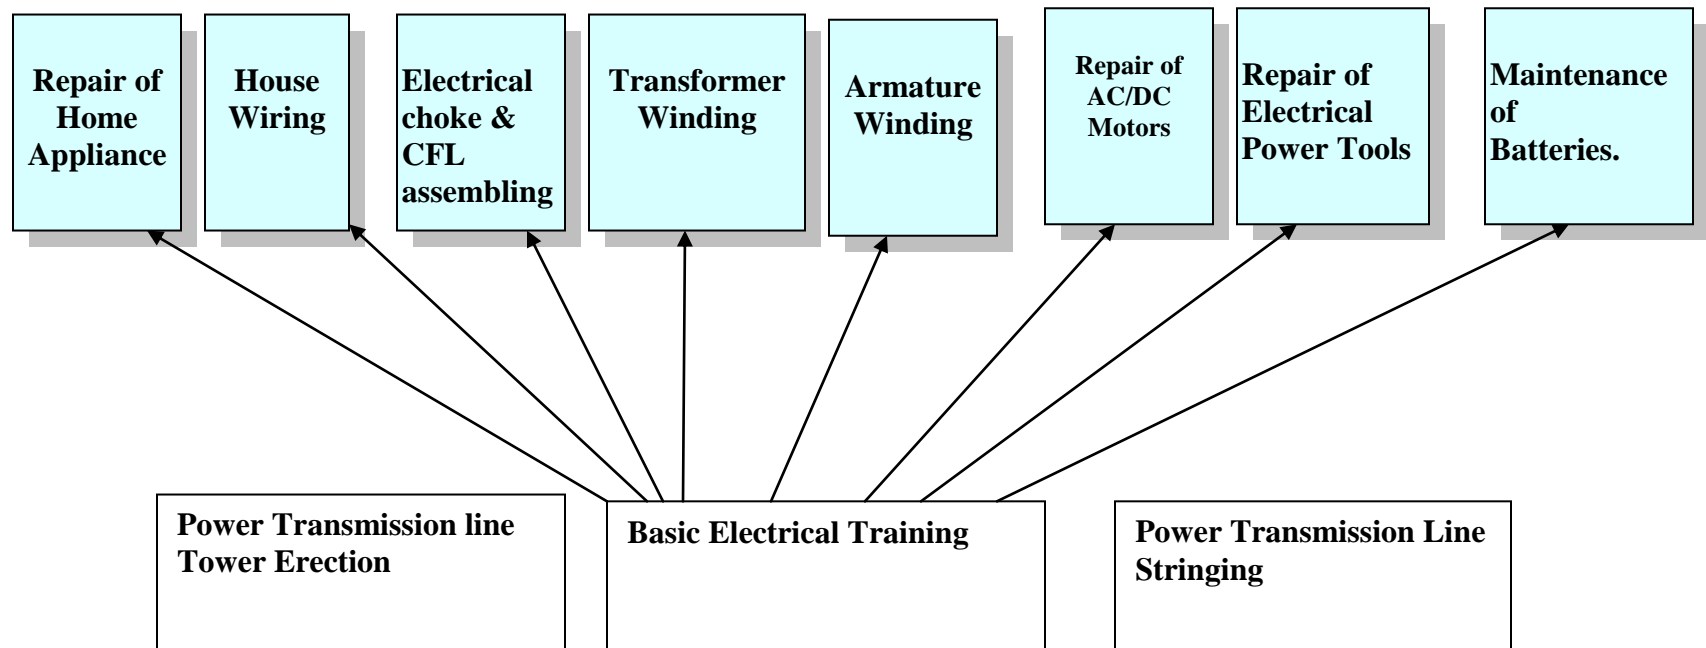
Repair of Home Appliance

House Wiring

Electrical choke & CFL assembling

Transformer Winding

Armature Winding

Repair of AC/DC Motors

Repair of Electrical Power Tools

Maintenance of Batteries.

Power Transmission line Tower Erection

Basic Electrical Training

Power Transmission Line Stringing